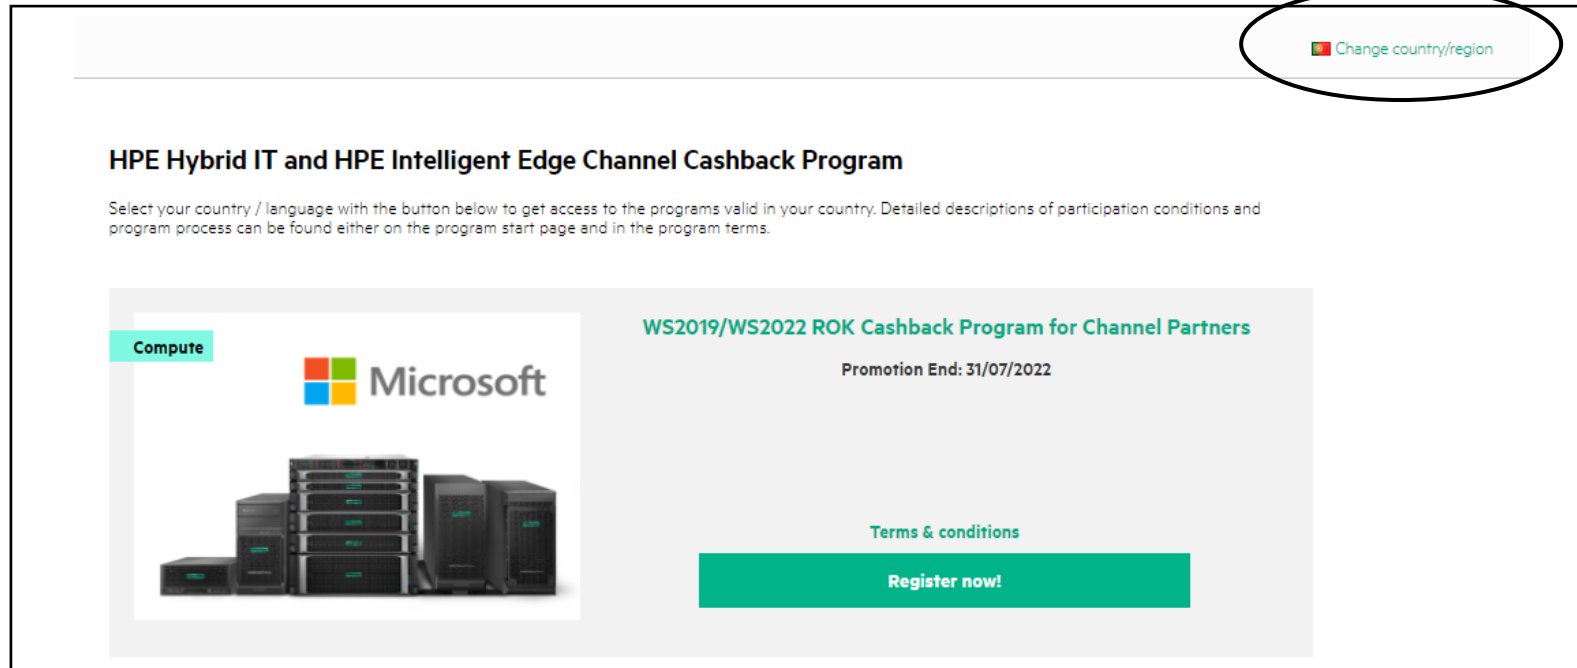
Change country/region

HPE Hybrid IT and HPE Intelligent Edge Channel Cashback Program

Select your country / language with the button below to get access to the programs valid in your country. Detailed descriptions of participation conditions and program process can be found either on the program start page and in the program terms.

Compute

Microsoft

WS2019/WS2022 ROK Cashback Program for Channel Partners

Promotion End: 31/07/2022

Terms & conditions

Register now!